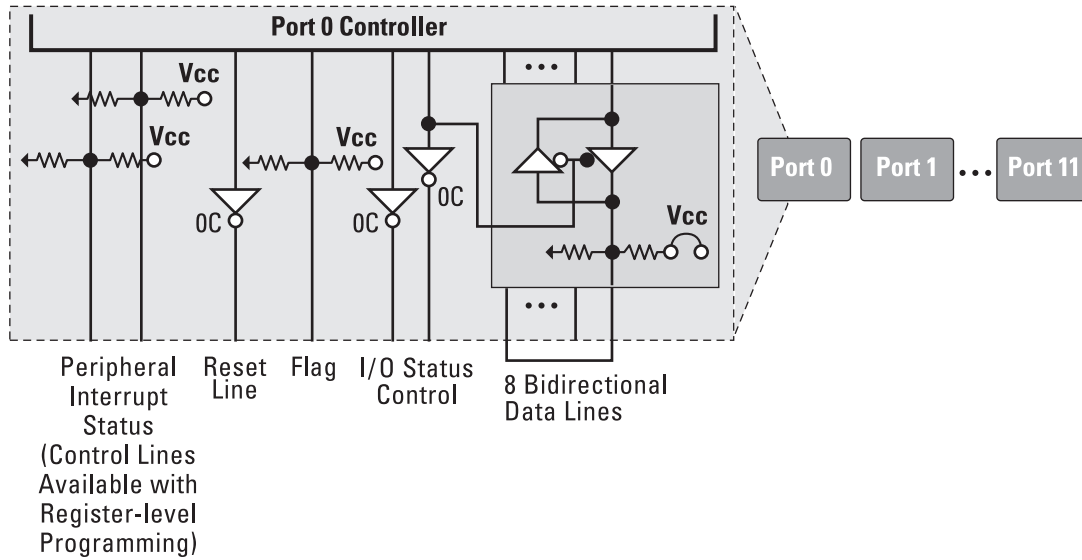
Port 0 Controller

Vcc

Vcc

Vcc

0C

0C

0C

Vcc

Port 0

Port 1

Port 11

Peripheral Interrupt Status (Control Lines Available with Register-level Programming)

Reset Line

Flag

I/O Status Control

8 Bidirectional Data Lines